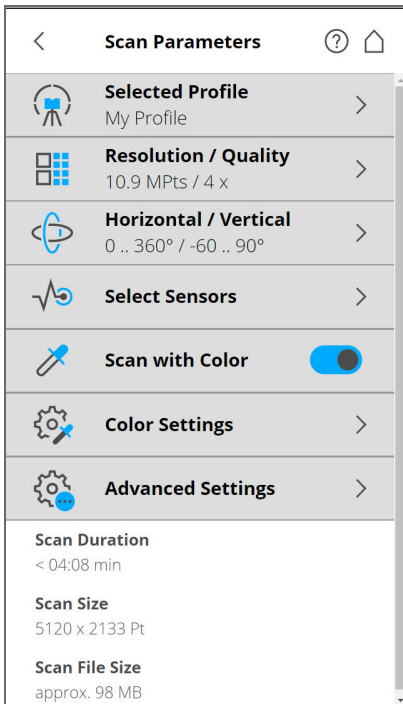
Scan Parameters

Selected Profile
My Profile

Resolution / Quality
10.9 MPts / 4 x

Horizontal / Vertical
0 .. 360° / -60 .. 90°

Select Sensors

Scan with Color

Color Settings

Advanced Settings

Scan Duration
< 04:08 min

Scan Size
5120 x 2133 Pt

Scan File Size
approx. 98 MB